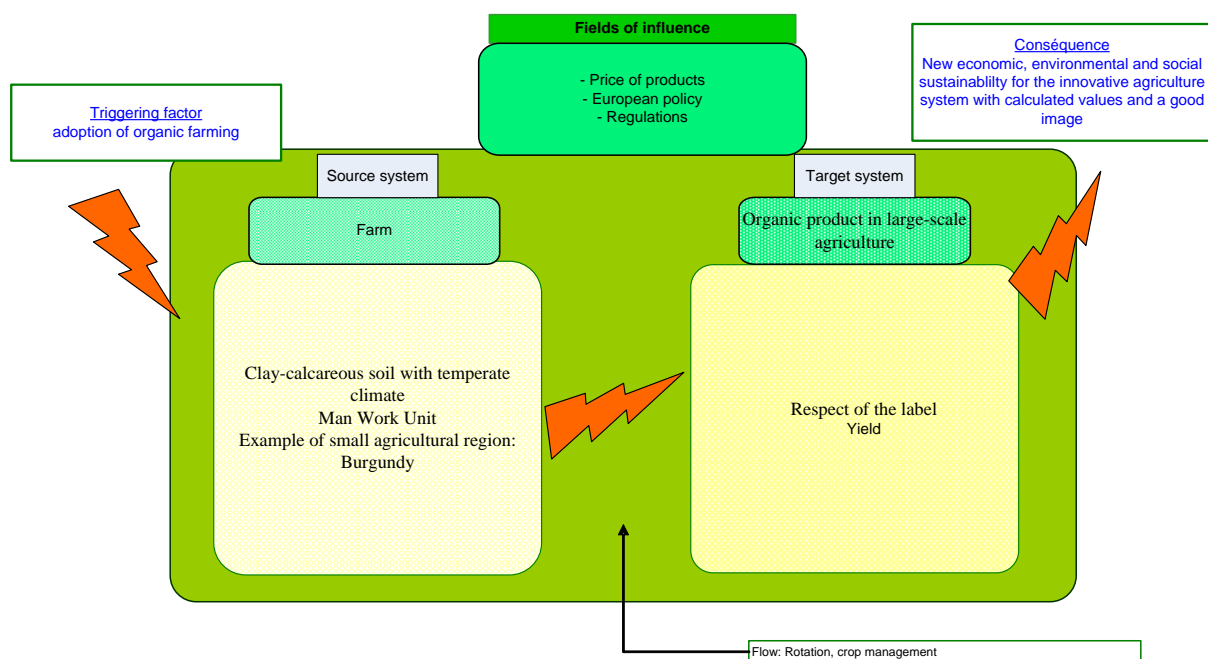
Fields of influence

- Price of products
- European policy
- Regulations

Conséquence
New economic, environmental and social sustainablilty for the innovative agriculture system with calculated values and a good image

Triggering factor
adoption of organic farming

Source system

Farm

Target system

Organic product in large-scale agriculture

Clay-calcareous soil with temperate climate
Man Work Unit
Example of small agricultural region: Burgundy

Respect of the label
Yield

Flow: Rotation, crop management